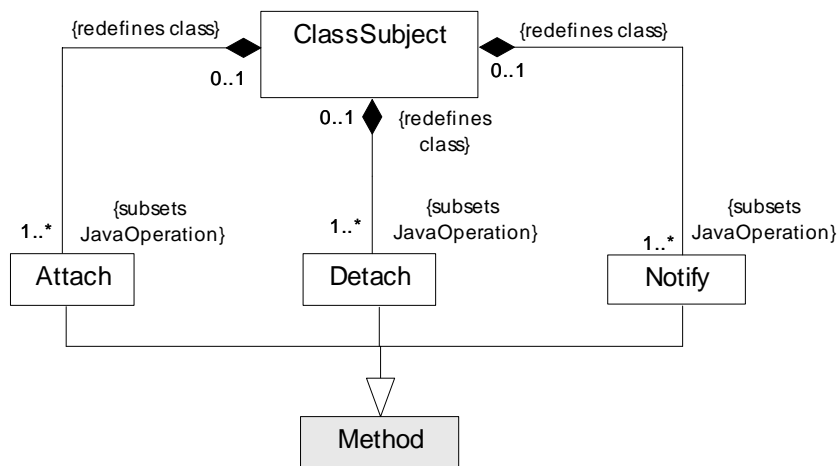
{redefines class}

ClassSubject

{redefines class}

0..1

0..1

0..1

{redefines class}

1..*

{subsets JavaOperation}

1..*

{subsets JavaOperation}

1..*

{subsets JavaOperation}

Attach

Detach

Notify

Method